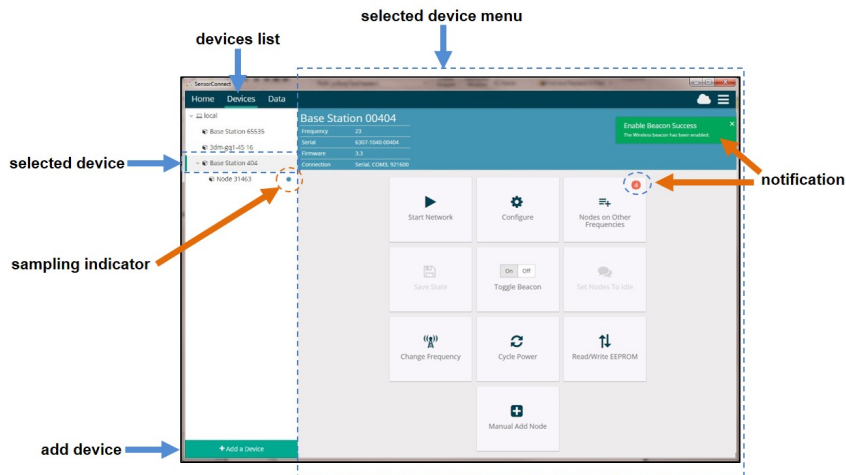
selected device menu

devices list

SensorConnect

Home Devices Data

local

Base Station 65535

3dm-gx1-45-16

Base Station 404

Node 31463

selected device

sampling indicator

add device

+ Add a Device

Base Station 00404

| Frequency | 23 |
|---|---|
| Serial | 6307-1040-00404 |
| Firmware | 3.3 |
| Connection | Serial, COM3, 921600 |

Enable Beacon Success
The Wireless beacon has been enabled.

notification

4

Start Network

Configure

Nodes on Other Frequencies

Save State

On Off
Toggle Beacon

Set Nodes To Idle

Change Frequency

Cycle Power

Read/Write EEPROM

Manual Add Node